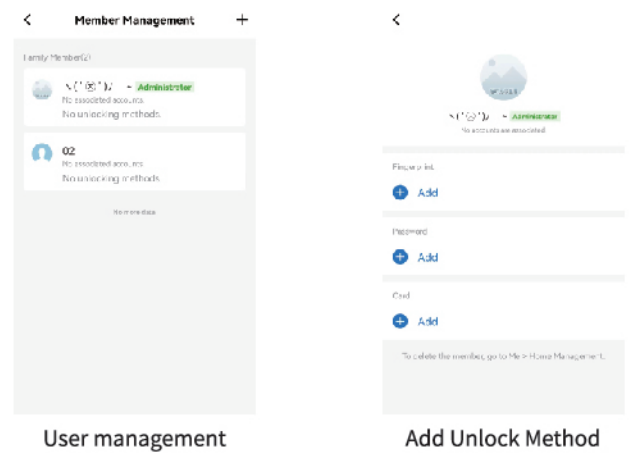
Member Management +

Family Member(2)

ヽ(*'ω'*)ﾉ Administrator
No associated accounts
No unlocking methods

02
No associated accounts
No unlocking methods

No more data

User management

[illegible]

ヽ(*'ω'*)ﾉ Administrator
No accounts are associated

Fingerprint
Add

Password
Add

Card
Add

To delete the member, go to Me > Home Management.

Add Unlock Method